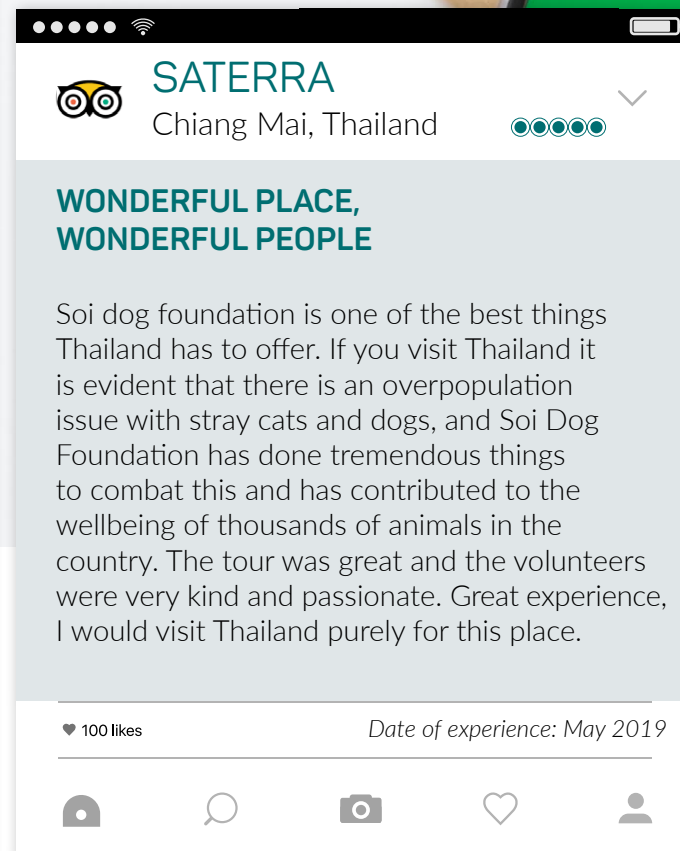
SATERRA
Chiang Mai, Thailand

WONDERFUL PLACE, WONDERFUL PEOPLE

Soi dog foundation is one of the best things Thailand has to offer. If you visit Thailand it is evident that there is an overpopulation issue with stray cats and dogs, and Soi Dog Foundation has done tremendous things to combat this and has contributed to the wellbeing of thousands of animals in the country. The tour was great and the volunteers were very kind and passionate. Great experience, I would visit Thailand purely for this place.

100 likes

Date of experience: May 2019